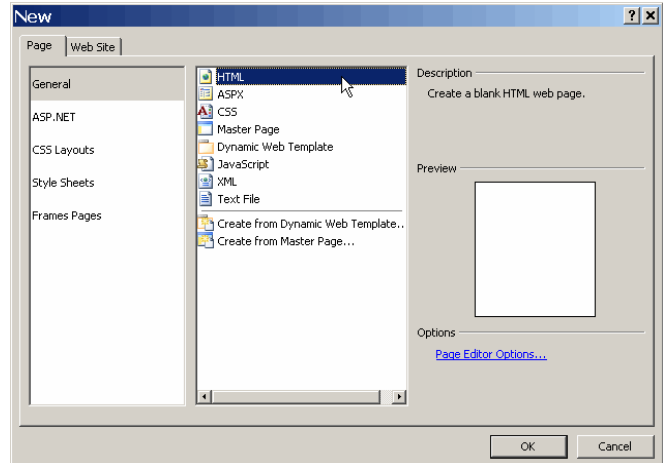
New

? X

Page | Web Site

General
ASP.NET
CSS Layouts
Style Sheets
Frames Pages

HTML
ASPX
CSS
Master Page
Dynamic Web Template
JavaScript
XML
Text File
Create from Dynamic Web Template...
Create from Master Page...

Description
Create a blank HTML web page.

Preview

Options
Page Editor Options...

OK
Cancel